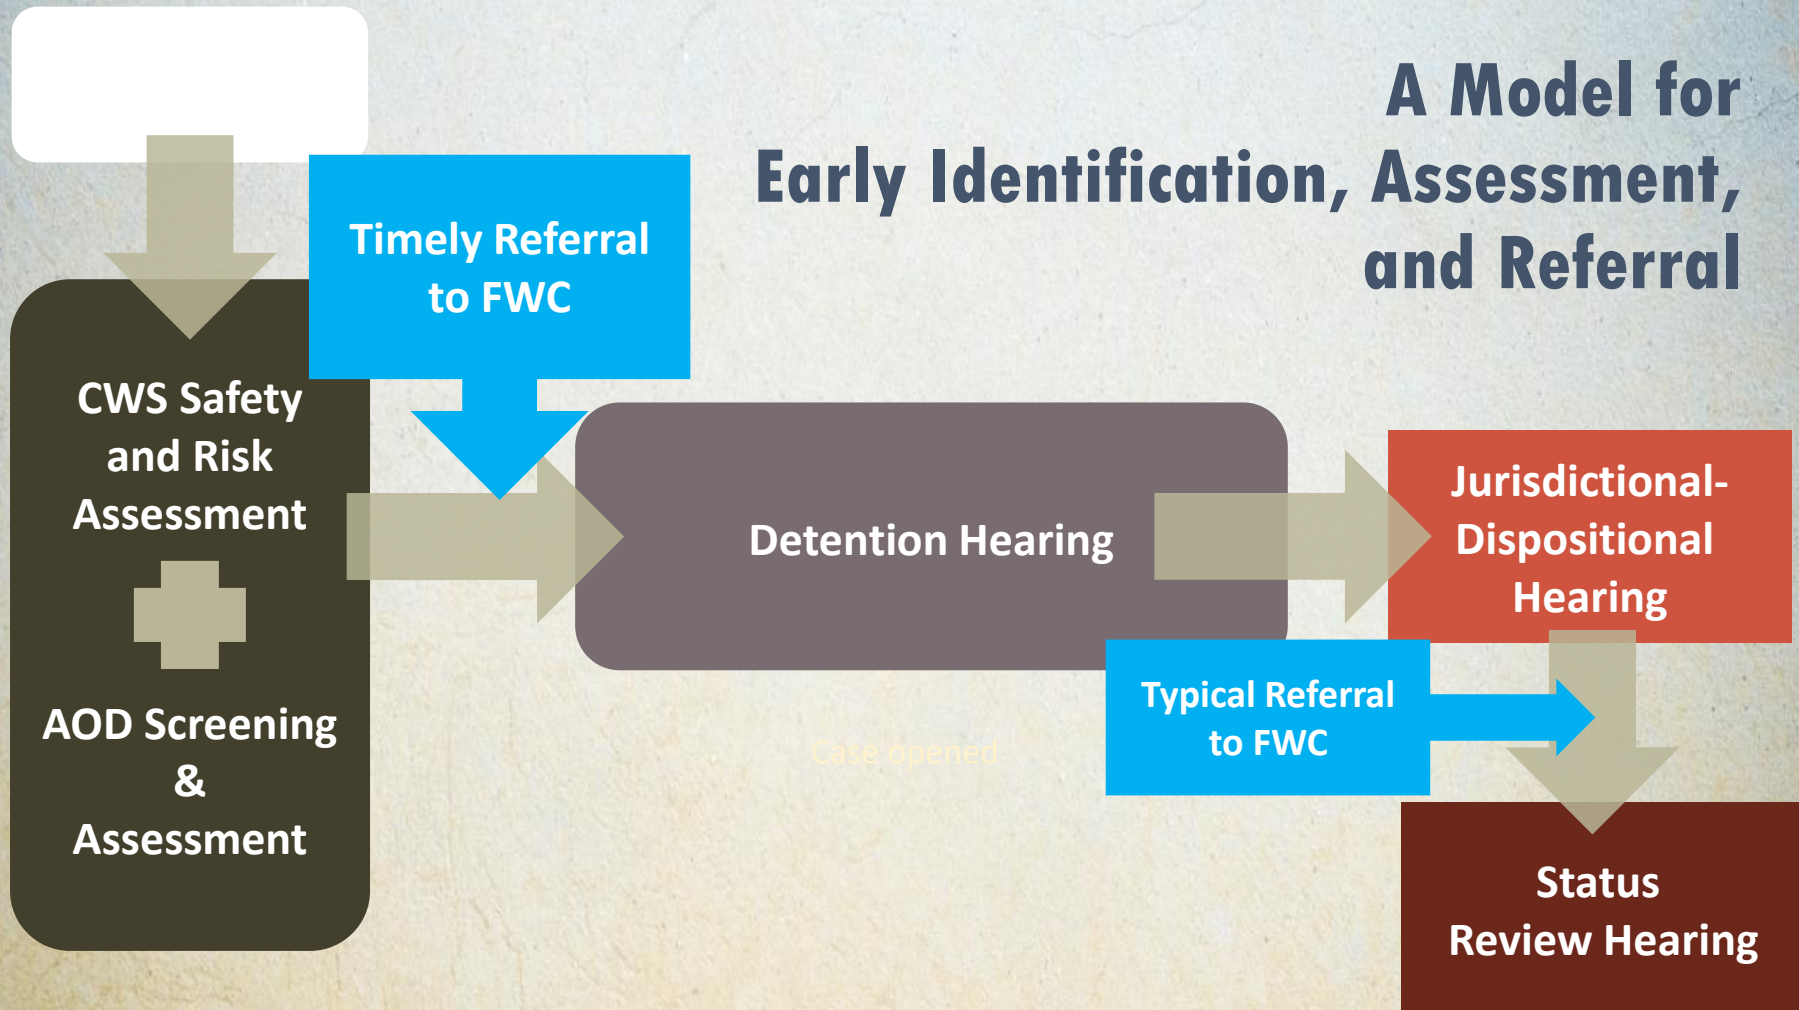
A Model for Early Identification, Assessment, and Referral

Timely Referral to FWC

CWS Safety and Risk Assessment

AOD Screening & Assessment

Detention Hearing

Case opened

Jurisdictional-Dispositional Hearing

Typical Referral to FWC

Status Review Hearing